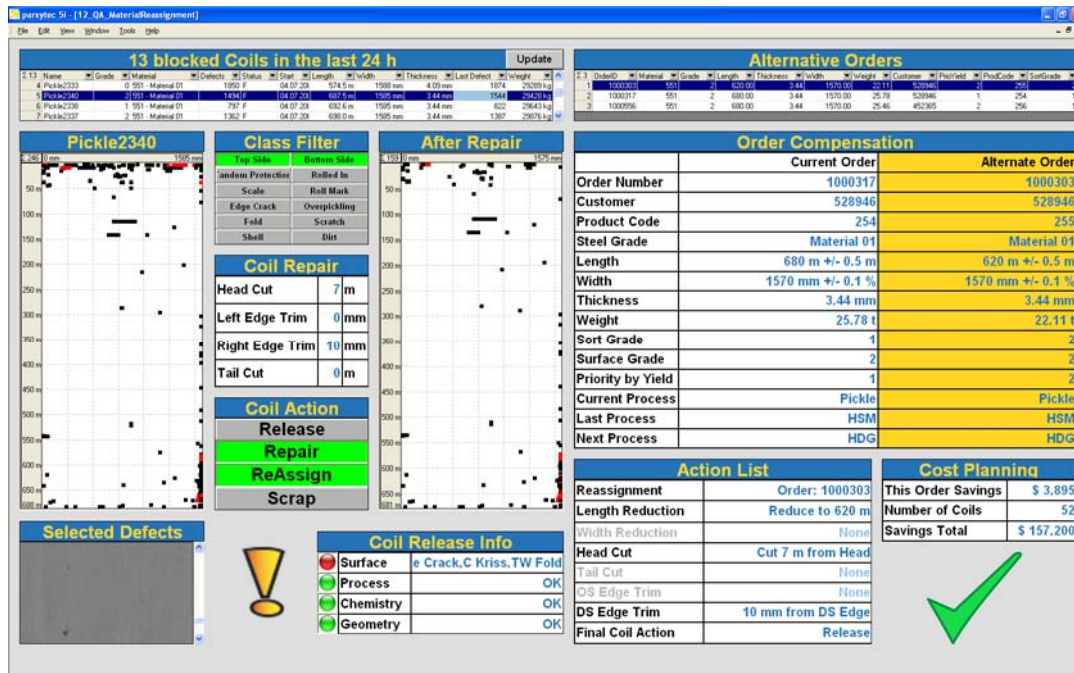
parsytec 5i - [12_QA_MaterialReassignment]

File Edit View Window Tools Help

13 blocked Coils in the last 24 h

Update

| Σ 13 | Name | Grade | Material | Defects | Status | Start | Length | Width | Thickness | Last Defect | Weight |
|---|---|---|---|---|---|---|---|---|---|---|---|
| 4 | Pickle2333 | 0 | 551 - Material 01 | | 1850 F | 04.07.20 | 574.5 m | 1588 mm | 4.09 mm | 1874 | 29289 kg |
| 5 | Pickle2340 | 2 | 551 - Material 01 | | 1494 F | 04.07.20 | 687.5 m | 1585 mm | 3.44 mm | 1544 | 29428 kg |
| 6 | Pickle2338 | 1 | 551 - Material 01 | | 797 F | 04.07.20 | 692.6 m | 1585 mm | 3.44 mm | 822 | 29643 kg |
| 7 | Pickle2337 | 2 | 551 - Material 01 | | 1362 F | 04.07.20 | 690.0 m | 1585 mm | 3.44 mm | 1387 | 29876 kg |

Alternative Orders

| Σ 3 | OrderID | Material | Grade | Length | Thickness | Width | Weight | Customer | PrioYield | ProdCode | SortGrade |
|---|---|---|---|---|---|---|---|---|---|---|---|
| 1 | 1000303 | 551 | 2 | 620.00 | 3.44 | 1570.00 | 22.11 | 528946 | 2 | 255 | |
| 2 | 1000317 | 551 | 2 | 680.00 | 3.44 | 1570.00 | 25.78 | 528946 | 1 | 254 | 1 |
| 3 | 1000556 | 551 | 2 | 680.00 | 3.44 | 1570.00 | 25.46 | 452365 | 2 | 256 | 1 |

Pickle2340

Σ 246 0 mm 1585 mm

50 m 100 m 150 m 200 m 250 m 300 m 350 m 400 m 450 m 500 m 550 m 600 m 650 m

Class Filter

Top Side | Bottom Side
andem Protection | Rolled In
Scale | Roll Mark
Edge Crack | Overpickling
Fold | Scratch
Shell | Dirt

Coil Repair

| Head Cut | 7 | m |
|---|---|---|
| Left Edge Trim | 0 | mm |
| Right Edge Trim | 10 | mm |
| Tail Cut | 0 | m |

Coil Action

Release
Repair
ReAssign
Scrap

After Repair

Σ 159 0 mm 1575 mm

50 m 100 m 150 m 200 m 250 m 300 m 350 m 400 m 450 m 500 m 550 m 600 m 650 m 681 m

Order Compensation

| | Current Order | Alternate Order |
|---|---|---|
| Order Number | 1000317 | 1000303 |
| Customer | 528946 | 528946 |
| Product Code | 254 | 255 |
| Steel Grade | Material 01 | Material 01 |
| Length | 680 m +/- 0.5 m | 620 m +/- 0.5 m |
| Width | 1570 mm +/- 0.1 % | 1570 mm +/- 0.1 % |
| Thickness | 3.44 mm | 3.44 mm |
| Weight | 25.78 t | 22.11 t |
| Sort Grade | 1 | 2 |
| Surface Grade | 2 | 2 |
| Priority by Yield | 1 | 2 |
| Current Process | Pickle | Pickle |
| Last Process | HSM | HSM |
| Next Process | HDG | HDG |

Selected Defects

Coil Release Info

| Surface | e Crack,C Kriss,TW Fold |
|---|---|
| Process | OK |
| Chemistry | OK |
| Geometry | OK |

Action List

| Reassignment | Order: 1000303 |
|---|---|
| Length Reduction | Reduce to 620 m |
| Width Reduction | None |
| Head Cut | Cut 7 m from Head |
| Tail Cut | None |
| OS Edge Trim | None |
| DS Edge Trim | 10 mm from DS Edge |
| Final Coil Action | Release |

Cost Planning

| This Order Savings | $ 3,895 |
|---|---|
| Number of Coils | 52 |
| Savings Total | $ 157,200 |